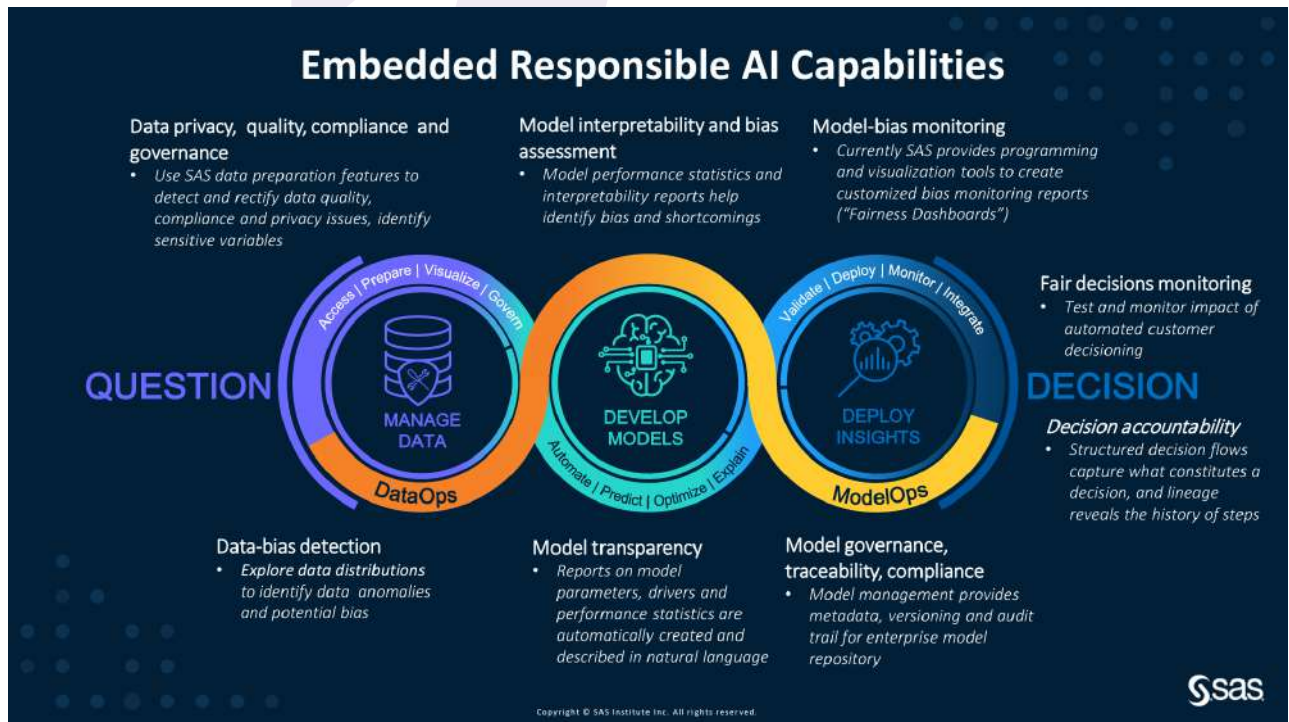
Embedded Responsible AI Capabilities

Data privacy, quality, compliance and governance
• Use SAS data preparation features to detect and rectify data quality, compliance and privacy issues, identify sensitive variables

Model interpretability and bias assessment
• Model performance statistics and interpretability reports help identify bias and shortcomings

Model-bias monitoring
• Currently SAS provides programming and visualization tools to create customized bias monitoring reports ("Fairness Dashboards")

Fair decisions monitoring
• Test and monitor impact of automated customer decisioning

QUESTION

Access | Prepare | Visualize | Govern

MANAGE DATA

DataOps

DEVELOP MODELS

Automate | Predict | Optimize | Explain

Validate | Deploy | Monitor | Integrate

DEPLOY INSIGHTS

ModelOps

DECISION

Decision accountability
• Structured decision flows capture what constitutes a decision, and lineage reveals the history of steps

Data-bias detection
• Explore data distributions to identify data anomalies and potential bias

Model transparency
• Reports on model parameters, drivers and performance statistics are automatically created and described in natural language

Model governance, traceability, compliance
• Model management provides metadata, versioning and audit trail for enterprise model repository

Copyright © SAS Institute Inc. All rights reserved.

Ssas